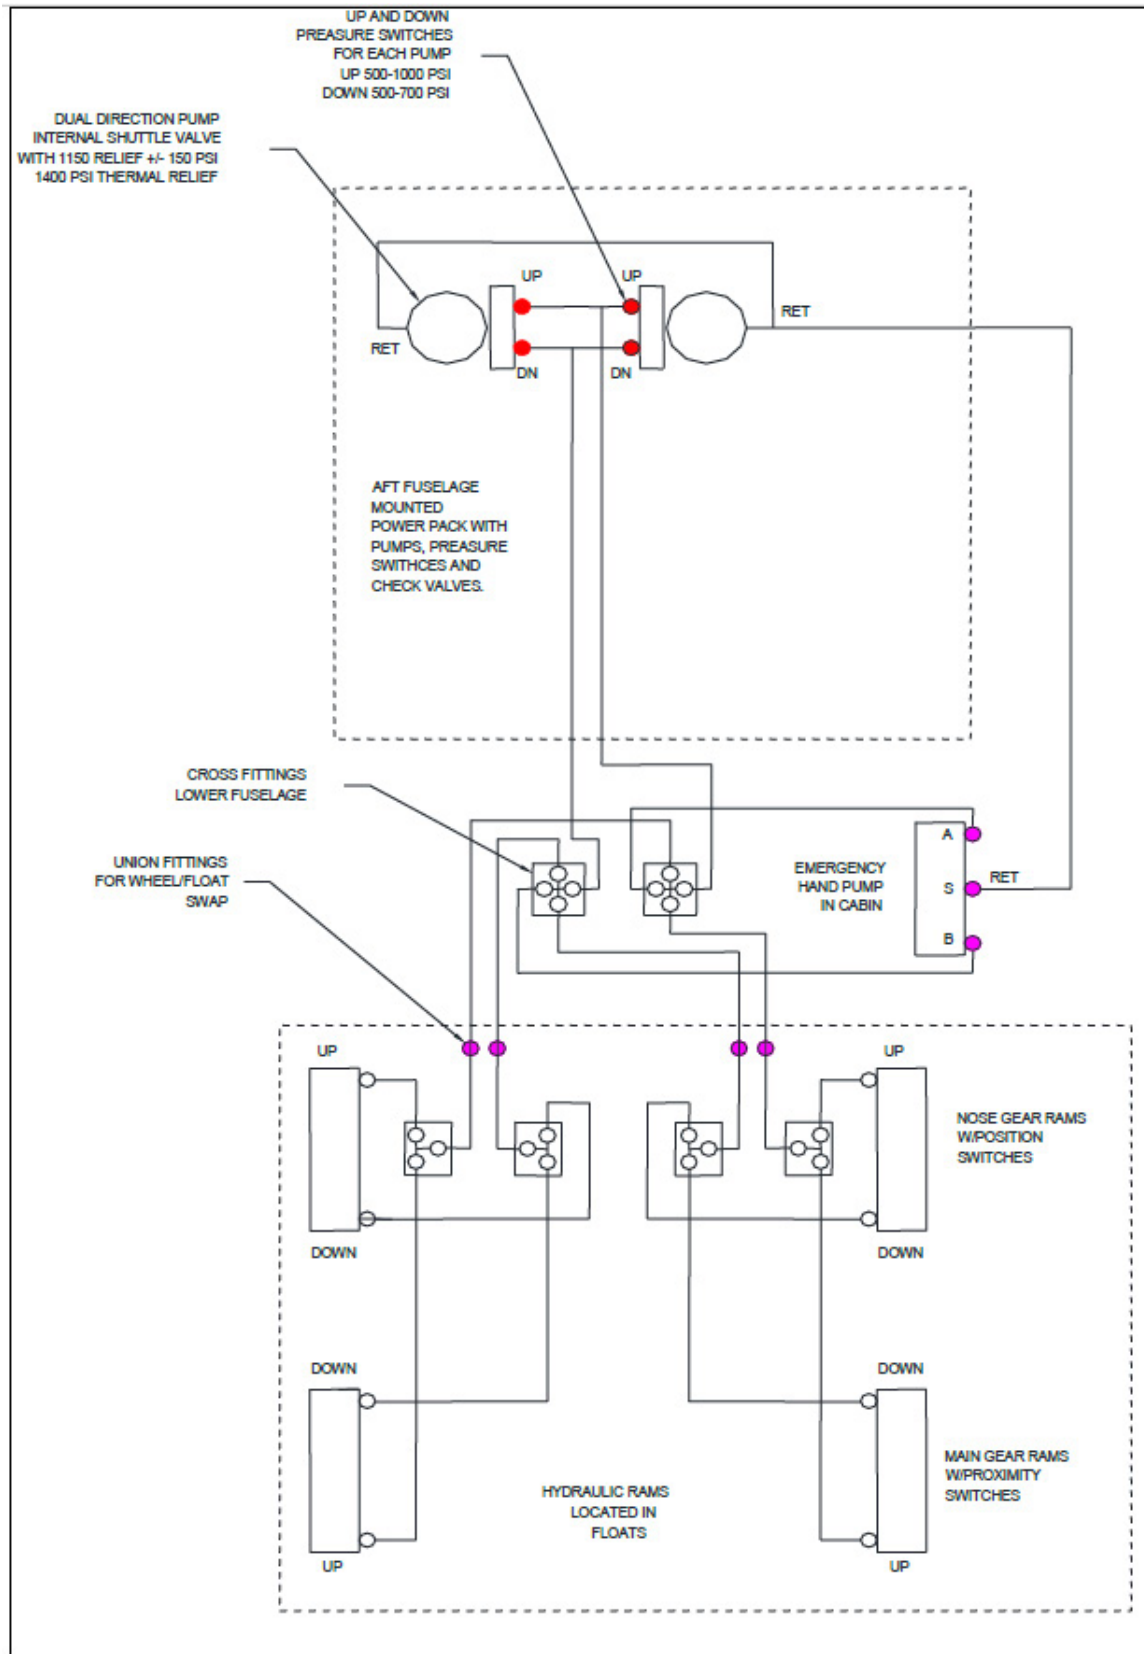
UP AND DOWN
PREASURE SWITCHES
FOR EACH PUMP
UP 500-1000 PSI
DOWN 500-700 PSI

DUAL DIRECTION PUMP
INTERNAL SHUTTLE VALVE
WITH 1150 RELIEF +/- 150 PSI
1400 PSI THERMAL RELIEF

UP
UP
RET
RET
DN
DN

AFT FUSELAGE
MOUNTED
POWER PACK WITH
PUMPS, PREASURE
SWITHCES AND
CHECK VALVES.

CROSS FITTINGS
LOWER FUSELAGE

UNION FITTINGS
FOR WHEEL/FLOAT
SWAP

EMERGENCY
HAND PUMP
IN CABIN

A
S
B
RET

UP
DOWN
UP
DOWN

NOSE GEAR RAMS
W/POSITION
SWITCHES

DOWN
UP
DOWN
UP

HYDRAULIC RAMS
LOCATED IN
FLOATS

MAIN GEAR RAMS
W/PROXIMITY
SWITCHES